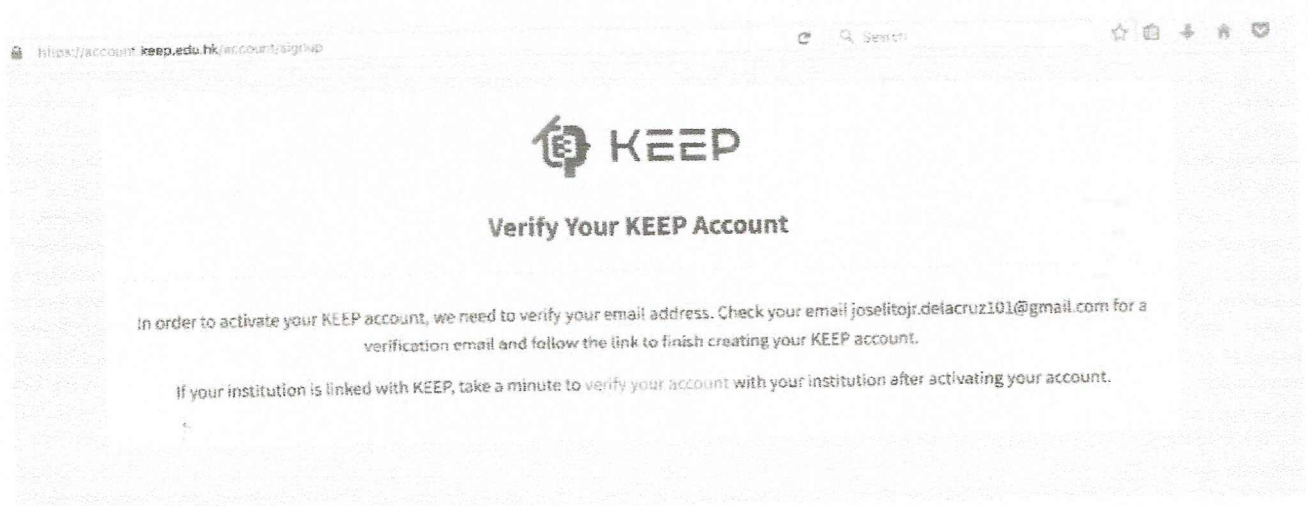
https://account.keep.edu.hk/account/signup

Search

KEEP

Verify Your KEEP Account

In order to activate your KEEP account, we need to verify your email address. Check your email joselitojr.delacruz101@gmail.com for a verification email and follow the link to finish creating your KEEP account.

If your institution is linked with KEEP, take a minute to verify your account with your institution after activating your account.